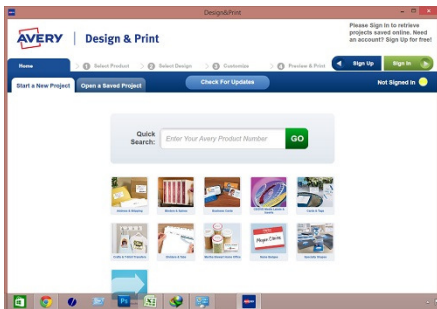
Design&Print

AVERY | Design & Print

Please Sign in to retrieve projects saved online. Need an account? Sign Up for free!

Home

1 Select Product

2 Select Design

3 Customize

4 Preview & Print

Sign Up

Sign In

Start a New Project

Open a Saved Project

Check For Updates

Not Signed In

Quick Search:

Enter Your Avery Product Number

GO

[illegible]

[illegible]

Business Cards

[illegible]

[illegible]

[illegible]

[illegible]

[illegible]

Name Badges

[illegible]